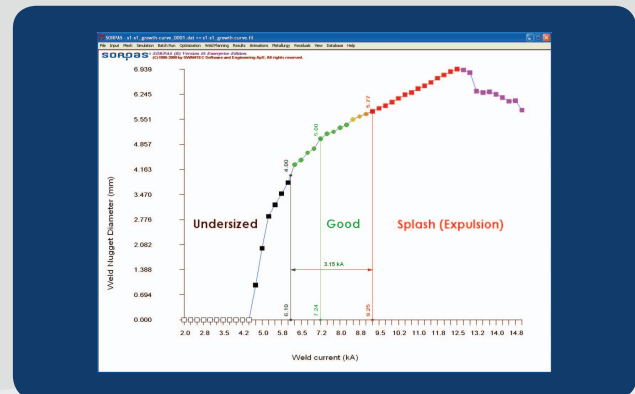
SORPAS - s1_s1_growth-curve_0001.dat <> s1_s1_growth-curve.fit

File Input Mesh Simulation Batch Run Optimization WeldPlanning Results Animations Metallurgy Feedback View Database Help

sorpas SORPAS (R) Version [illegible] Enterprise Edition (C) 1999-2009 by SWANTEC Software and Engineering ApS. All rights reserved.

6.939
6.245
5.551
4.857
4.163
3.470
2.776
2.082
1.388
0.694
0.000

Weld Nugget Diameter (mm)

4.00

5.00

5.77

Undersized

Good

Splash (Expulsion)

3.15 kA

6.10

7.24

9.25

2.0 2.8 3.5 4.2 5.0 5.8 6.5 7.2 8.0 8.8 9.5 10.2 11.0 11.8 12.5 13.2 14.0 14.8

Weld current (kA)